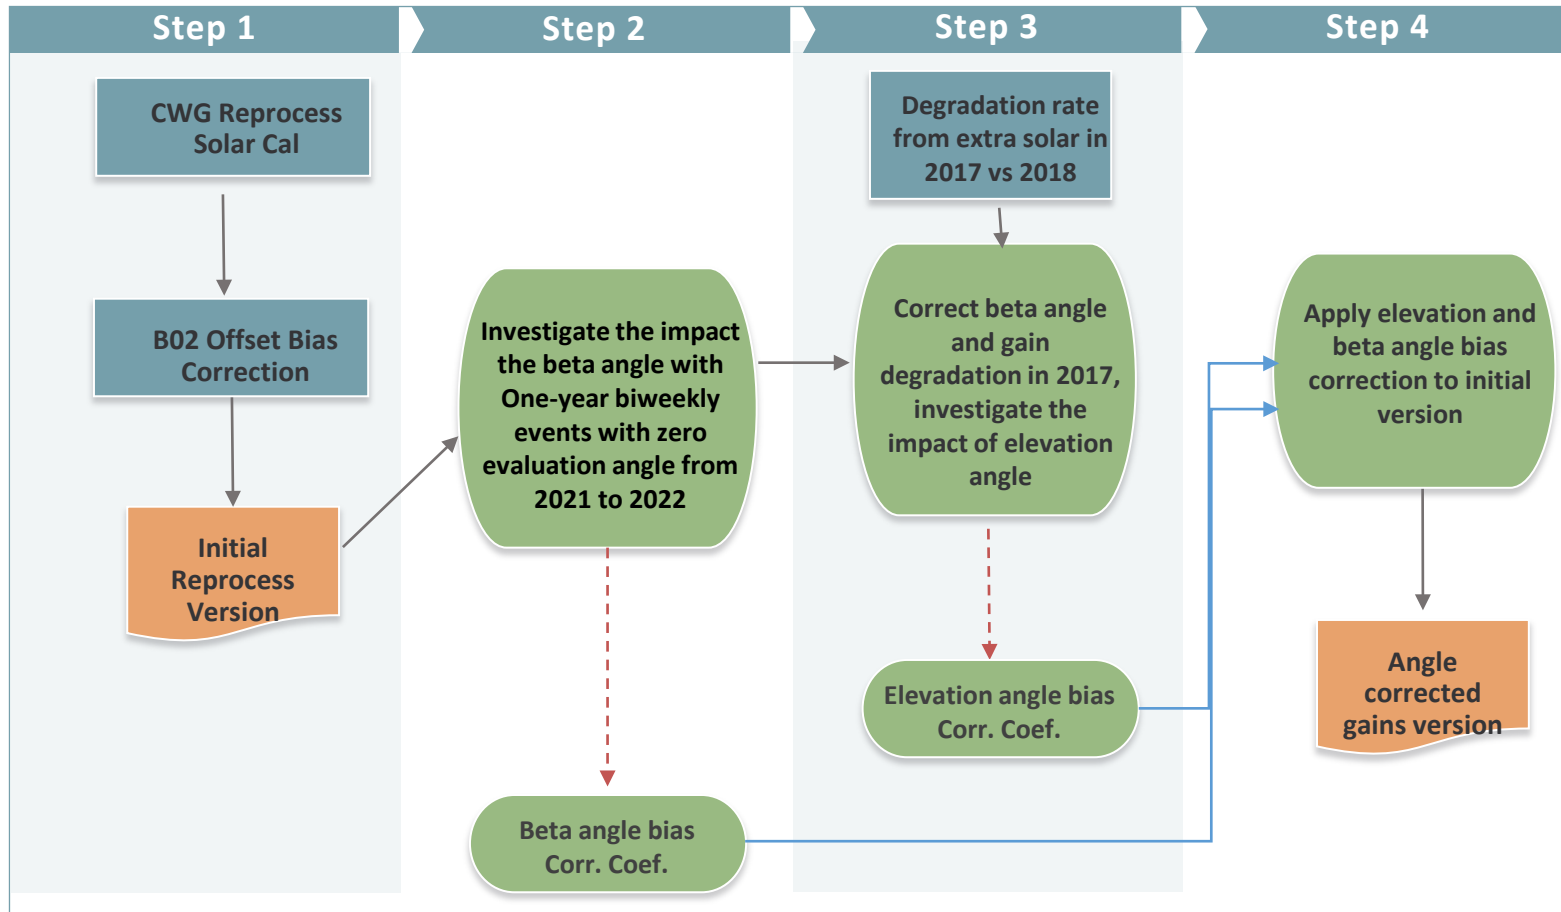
Step 1

CWG Reprocess Solar Cal

B02 Offset Bias Correction

Initial Reprocess Version

Step 2

Investigate the impact the beta angle with One-year biweekly events with zero evaluation angle from 2021 to 2022

Beta angle bias Corr. Coef.

Step 3

Degradation rate from extra solar in 2017 vs 2018

Correct beta angle and gain degradation in 2017, investigate the impact of elevation angle

Elevation angle bias Corr. Coef.

Step 4

Apply elevation and beta angle bias correction to initial version

Angle corrected gains version